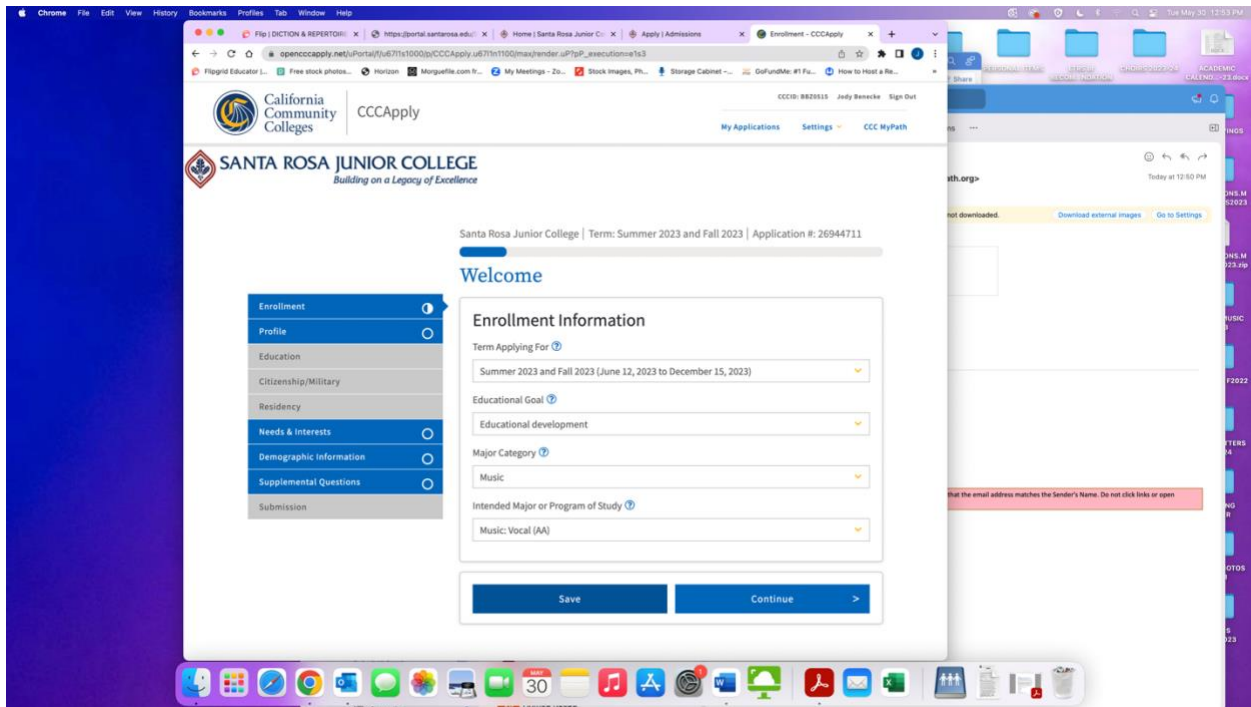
Chrome File Edit View History Bookmarks Profiles Tab Window Help

Tue May 30 12:53 PM

Flip | DICTION & REPERTOIRE | https://portal.santarosa.edu | Home | Santa Rosa Junior Co | Apply | Admissions | Enrollment - CCCApply

openccapply.net/uPortal/f/u67l1s1000/p/CCCApply.u67l1n1100/max/render.uP?pP_execution=e1s3

Flipgrid Educator |... Free stock photos... Horizon Morguefile.com fr... My Meetings - Zo... Stock Images, Ph... Storage Cabinet -... GoFundMe: #1 Fu... How to Host a Re...

California Community Colleges | CCCApply

CCCID: BBZ0515 Jody Benecke Sign Out

My Applications Settings CCC MyPath

SANTA ROSA JUNIOR COLLEGE
Building on a Legacy of Excellence

Santa Rosa Junior College | Term: Summer 2023 and Fall 2023 | Application #: 26944711

Welcome

Enrollment
Profile
Education
Citizenship/Military
Residency
Needs & Interests
Demographic Information
Supplemental Questions
Submission

Enrollment Information

Term Applying For
Summer 2023 and Fall 2023 (June 12, 2023 to December 15, 2023)

Educational Goal
Educational development

Major Category
Music

Intended Major or Program of Study
Music: Vocal (AA)

Save
Continue >

Share

ath.org>

Today at 12:50 PM

not downloaded.

Download external images Go to Settings

that the email address matches the Sender's Name. Do not click links or open

ACADEMIC CALEND...-23.docx

MAY 30